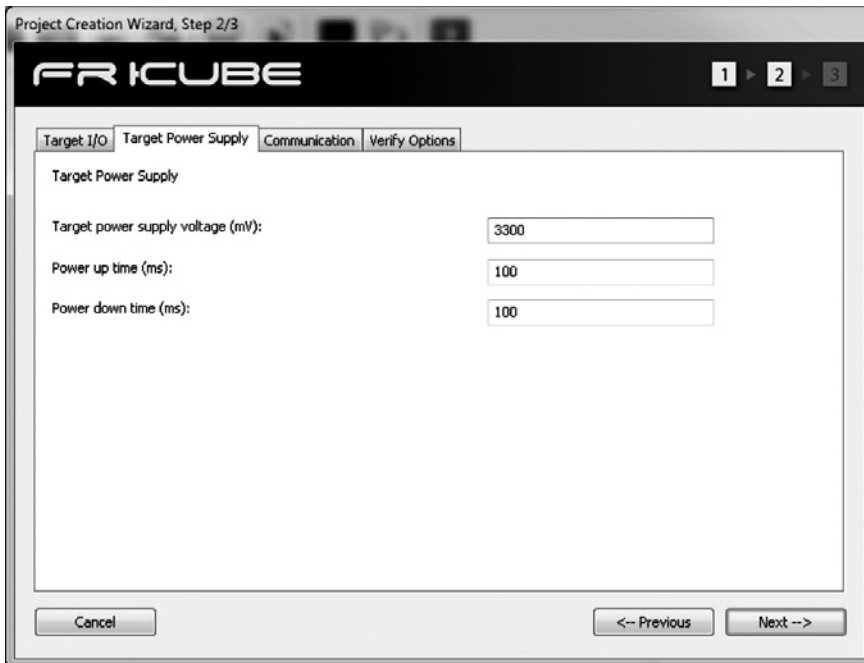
Project Creation Wizard, Step 2/3

FRICUBE

1 2 3

Target I/O | Target Power Supply | Communication | Verify Options

Target Power Supply

Target power supply voltage (mV): 3300

Power up time (ms): 100

Power down time (ms): 100

Cancel

<-- Previous

Next -->